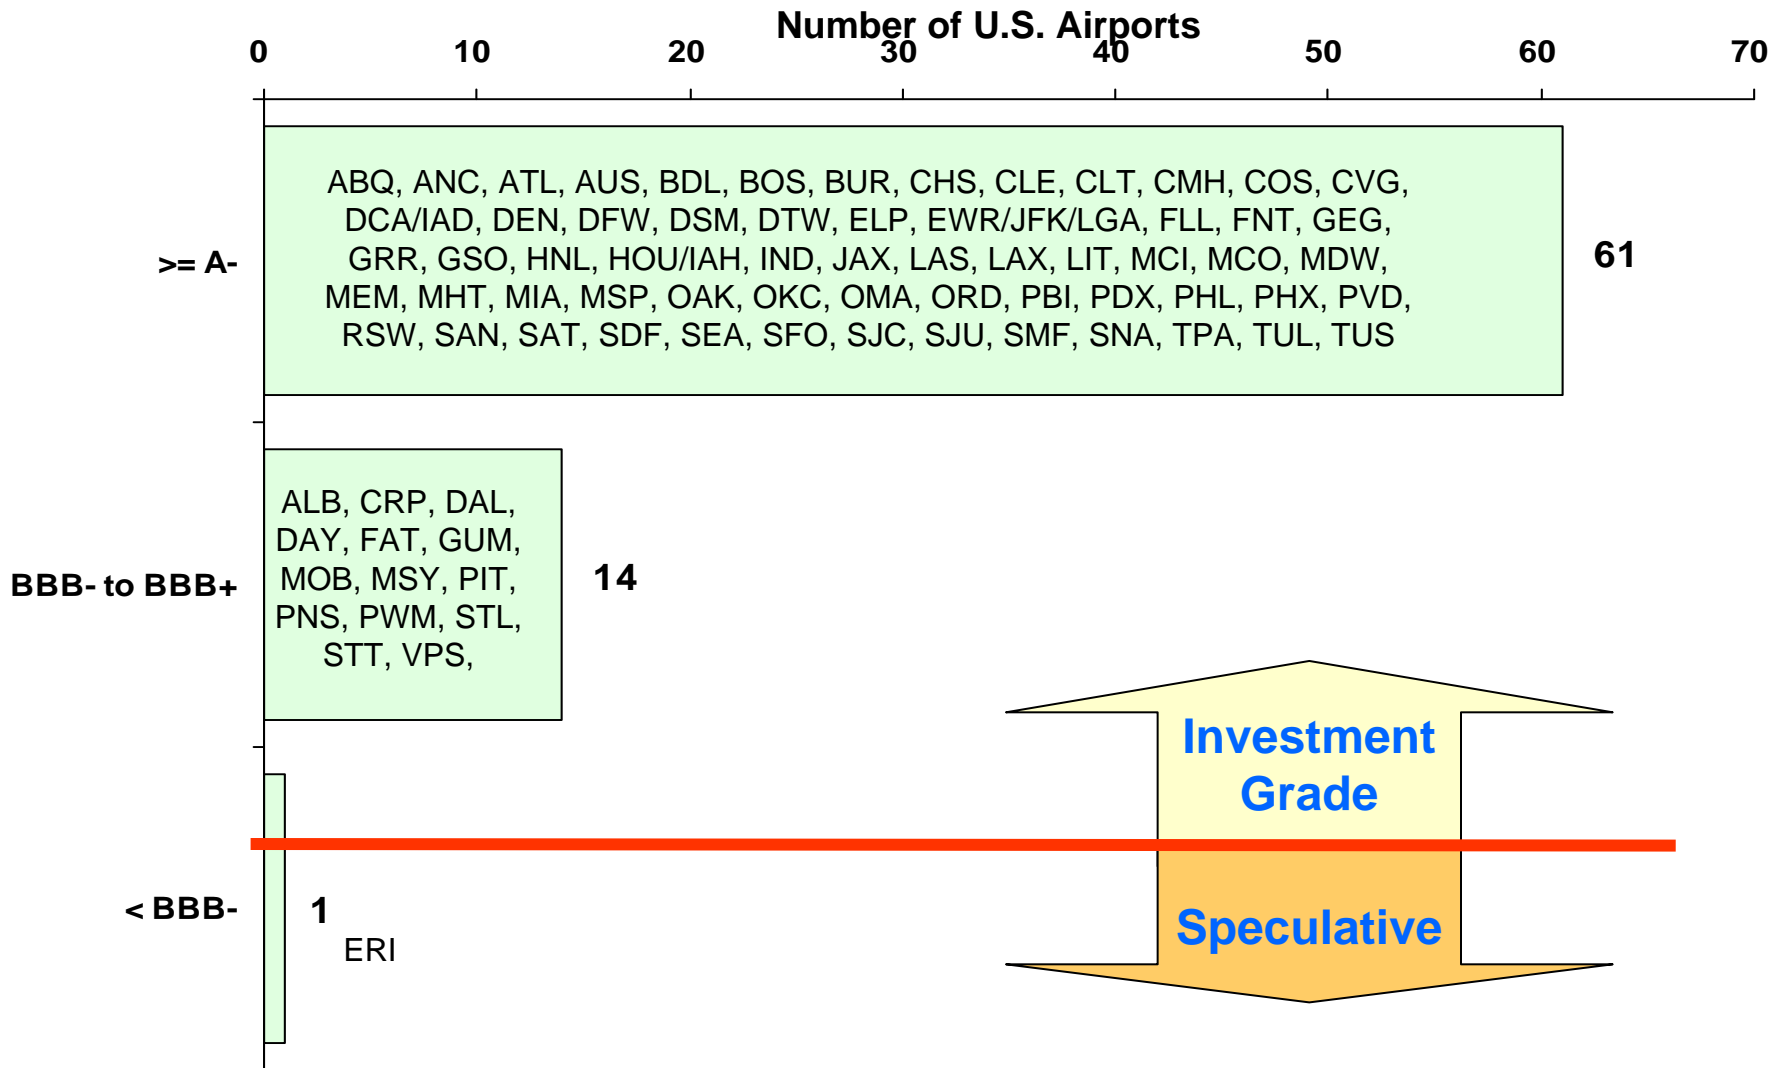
Number of U.S. Airports

0 10 20 30 40 50 60 70

>= A-

ABQ, ANC, ATL, AUS, BDL, BOS, BUR, CHS, CLE, CLT, CMH, COS, CVG, DCA/IAD, DEN, DFW, DSM, DTW, ELP, EWR/JFK/LGA, FLL, FNT, GEG, GRR, GSO, HNL, HOU/IAH, IND, JAX, LAS, LAX, LIT, MCI, MCO, MDW, MEM, MHT, MIA, MSP, OAK, OKC, OMA, ORD, PBI, PDX, PHL, PHX, PVD, RSW, SAN, SAT, SDF, SEA, SFO, SJC, SJU, SMF, SNA, TPA, TUL, TUS

61

BBB- to BBB+

ALB, CRP, DAL, DAY, FAT, GUM, MOB, MSY, PIT, PNS, PWM, STL, STT, VPS,

14

< BBB-

1

ERI

Investment Grade

Speculative